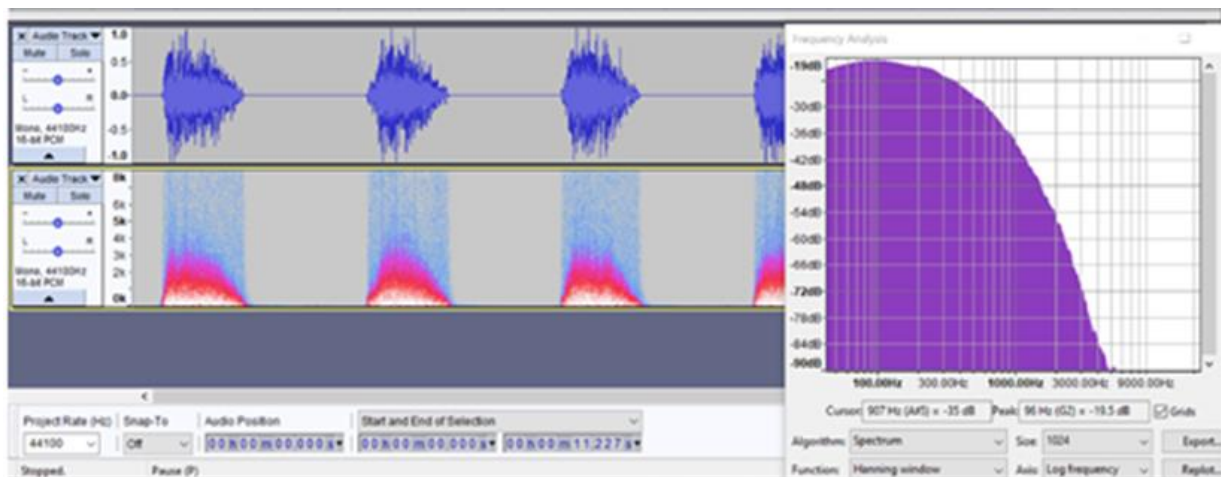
Audio Track
Mute Solo
1.0
0.5
0.0
-0.5
-1.0
Mono, 44100Hz
16-bit PCM

Audio Track
Mute Solo
8k
6k
5k
4k
3k
2k
0k
Mono, 44100Hz
16-bit PCM

Frequency Analysis
-19dB
-30dB
-36dB
-42dB
-48dB
-54dB
-60dB
-66dB
-72dB
-78dB
-84dB
-90dB
100.00Hz 300.00Hz 1000.00Hz 3000.00Hz 9000.00Hz
Cursor: 907 Hz (A#5) = -35 dB Peak: 96 Hz (G2) = -19.5 dB Grids
Algorithm: Spectrum Size: 1024 Export...
Function: Henning window Axis: Log frequency Replot...

Project Rate (Hz) Snap-To Audio Position Start and End of Selection
44100 Off 00 h 00 m 00.000 s 00 h 00 m 00.000 s 00 h 00 m 11.227 s
Stopped. Pause (P)